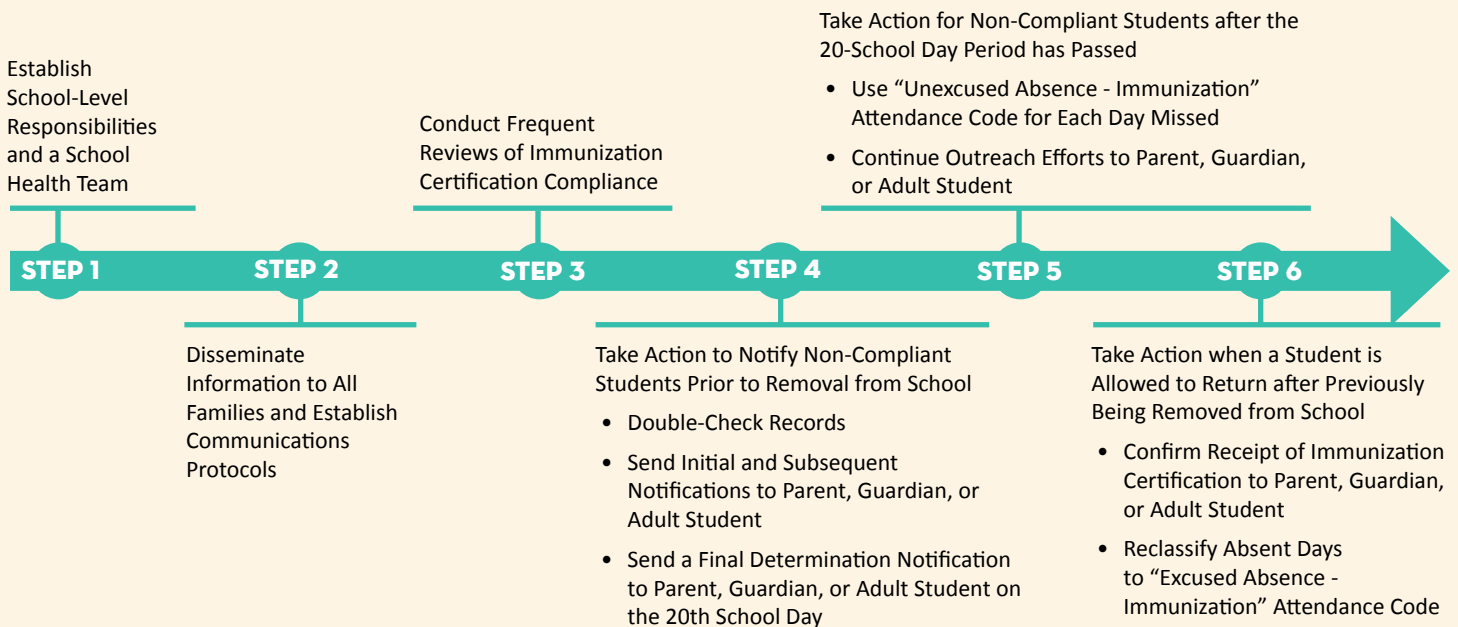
Establish School-Level Responsibilities and a School Health Team

STEP 1

STEP 2

Disseminate Information to All Families and Establish Communications Protocols

Conduct Frequent Reviews of Immunization Certification Compliance

STEP 3

STEP 4

Take Action to Notify Non-Compliant Students Prior to Removal from School

- Double-Check Records
- Send Initial and Subsequent Notifications to Parent, Guardian, or Adult Student
- Send a Final Determination Notification to Parent, Guardian, or Adult Student on the 20th School Day

Take Action for Non-Compliant Students after the 20-School Day Period has Passed

- Use “Unexcused Absence - Immunization” Attendance Code for Each Day Missed
- Continue Outreach Efforts to Parent, Guardian, or Adult Student

STEP 5

STEP 6

Take Action when a Student is Allowed to Return after Previously Being Removed from School

- Confirm Receipt of Immunization Certification to Parent, Guardian, or Adult Student
- Reclassify Absent Days to “Excused Absence - Immunization” Attendance Code